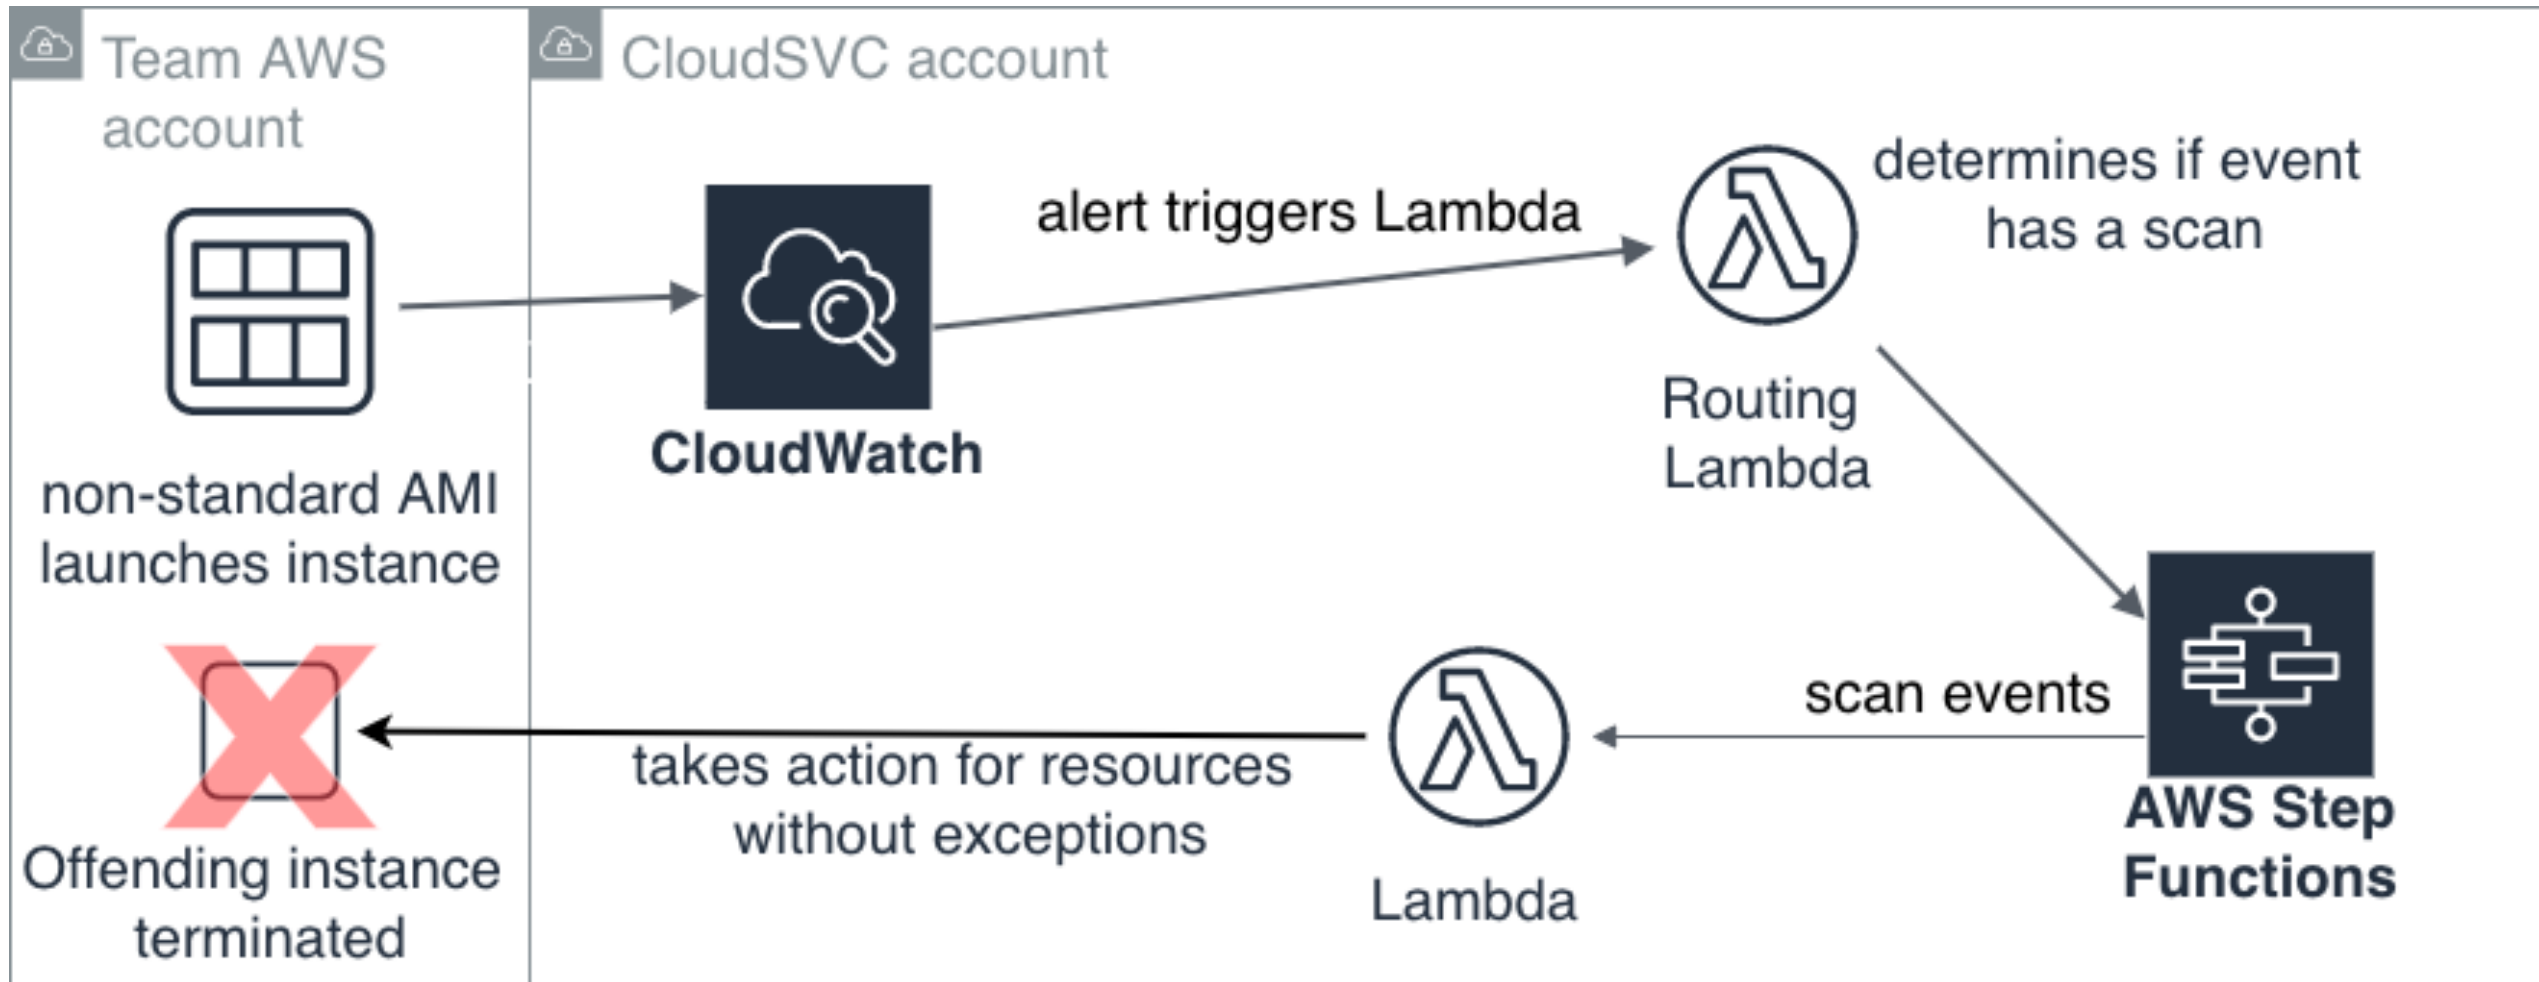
Team AWS account

CloudSVC account

non-standard AMI launches instance

CloudWatch

alert triggers Lambda

Routing Lambda

determines if event has a scan

AWS Step Functions

scan events

Lambda

takes action for resources without exceptions

Offending instance terminated